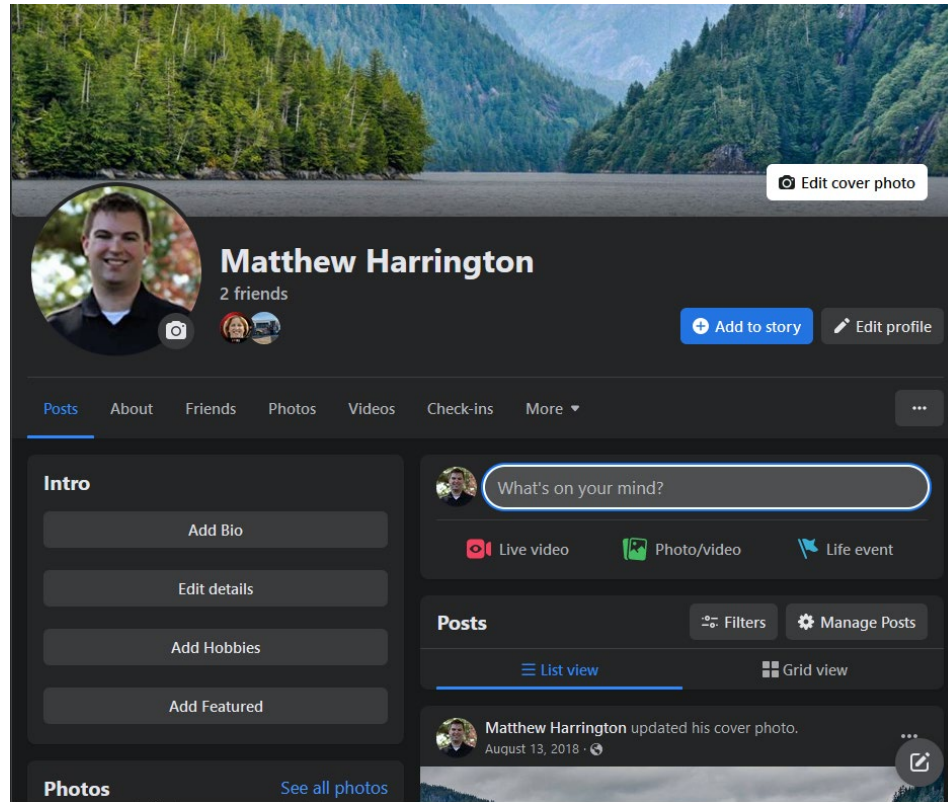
Edit cover photo

Matthew Harrington

2 friends

Add to story

Edit profile

Posts About Friends Photos Videos Check-ins More ▾

...

Intro

Add Bio

Edit details

Add Hobbies

Add Featured

What's on your mind?

Live video

Photo/video

Life event

Posts

Filters

Manage Posts

List view

Grid view

Matthew Harrington updated his cover photo.

August 13, 2018 ·

...

Photos

See all photos